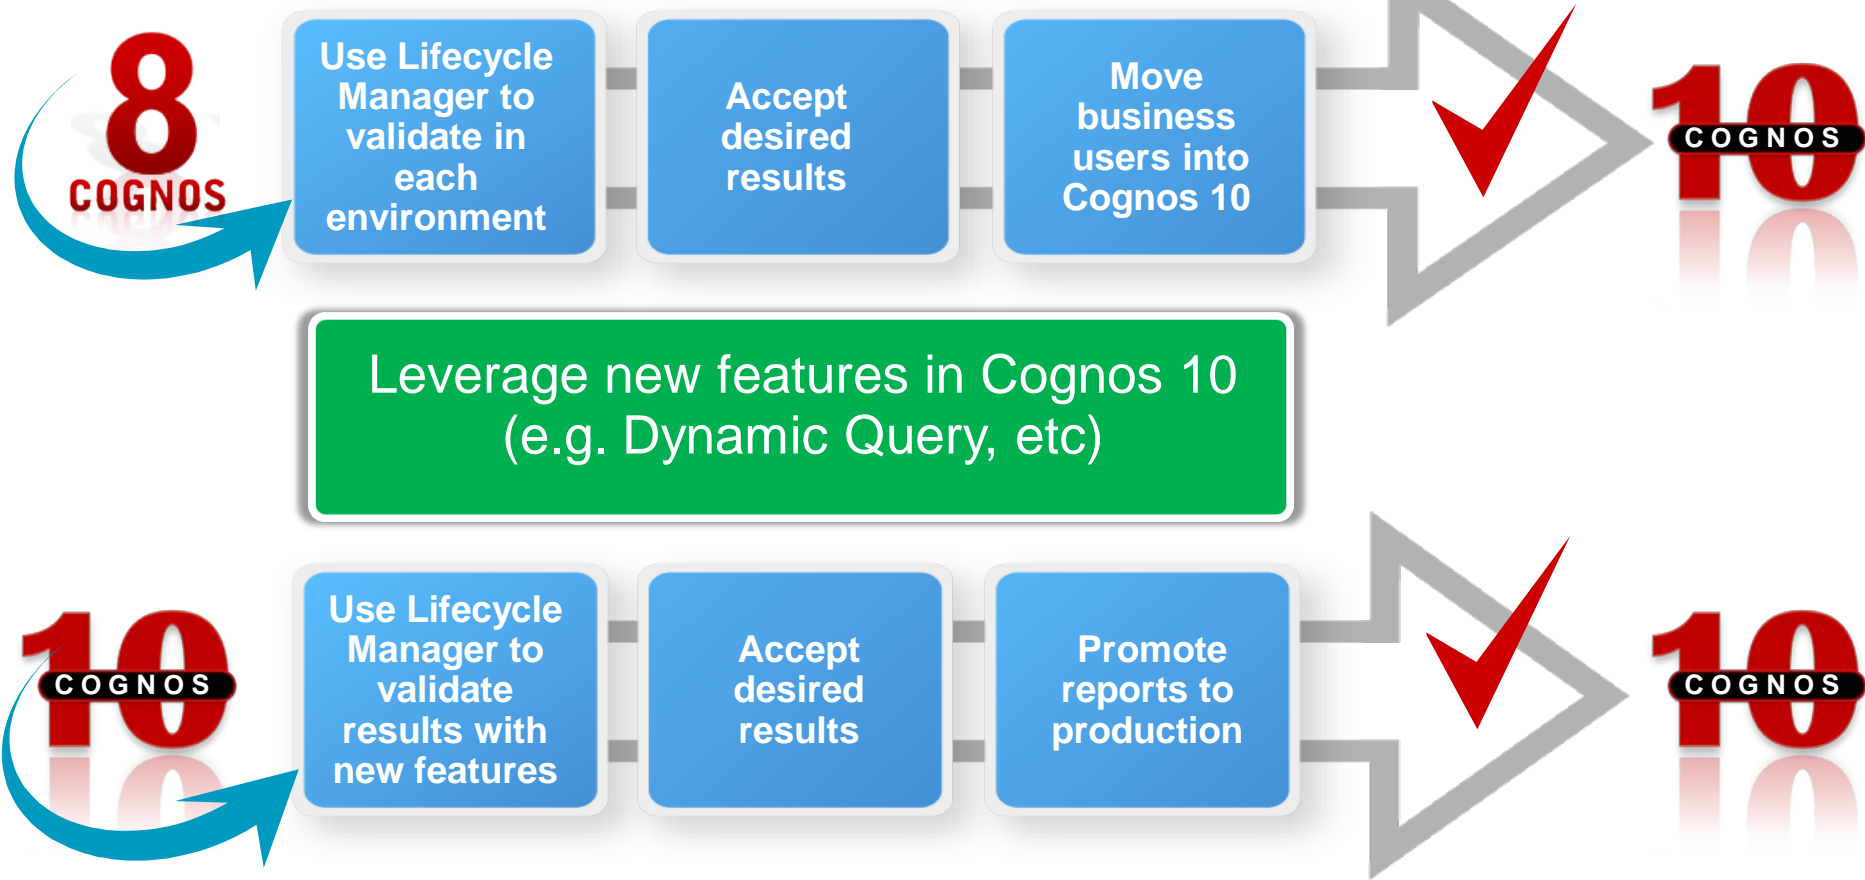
8
COGNOS

Use Lifecycle Manager to validate in each environment

Accept desired results

Move business users into Cognos 10

10
COGNOS

Leverage new features in Cognos 10 (e.g. Dynamic Query, etc)

10
COGNOS

Use Lifecycle Manager to validate results with new features

Accept desired results

Promote reports to production

10
COGNOS